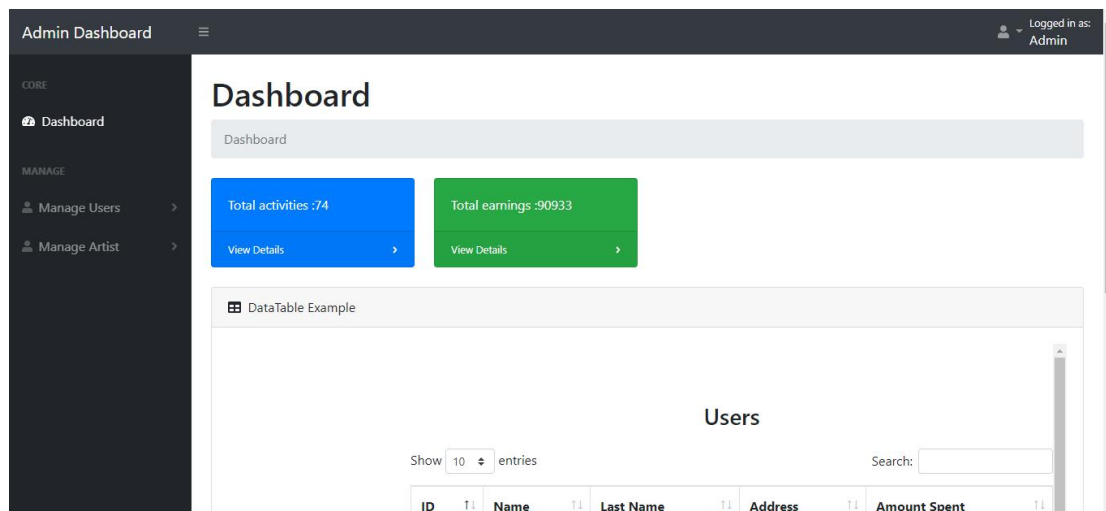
Admin Dashboard ≡ Logged in as: Admin

CORE

Dashboard

MANAGE

Manage Users

Manage Artist

Dashboard

Dashboard

Total activities :74

View Details

Total earnings :90933

View Details

DataTable Example

Users

Show 10 entries

Search:

| ID | Name | Last Name | Address | Amount Spent |
|---|---|---|---|---|